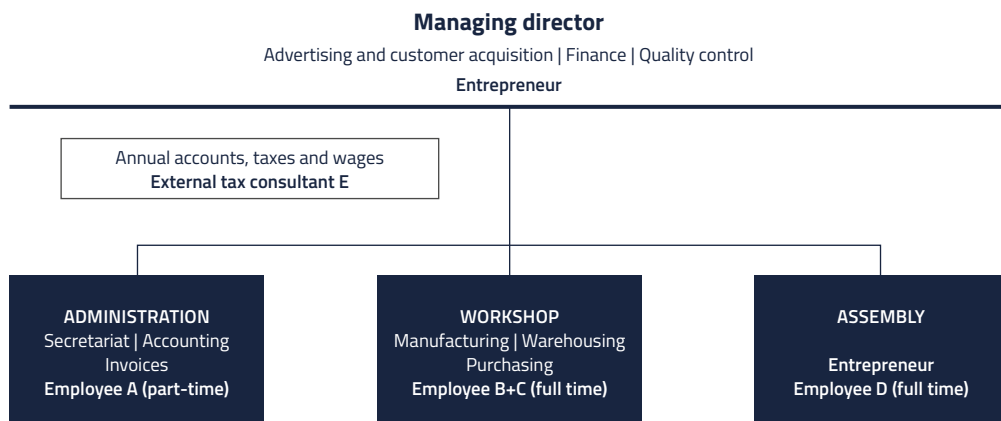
**Managing director**

Advertising and customer acquisition | Finance | Quality control

**Entrepreneur**

Annual accounts, taxes and wages
**External tax consultant E**

ADMINISTRATION
Secretariat | Accounting
Invoices
**Employee A (part-time)**

WORKSHOP
Manufacturing | Warehousing
Purchasing
**Employee B+C (full time)**

ASSEMBLY

**Entrepreneur**
**Employee D (full time)**